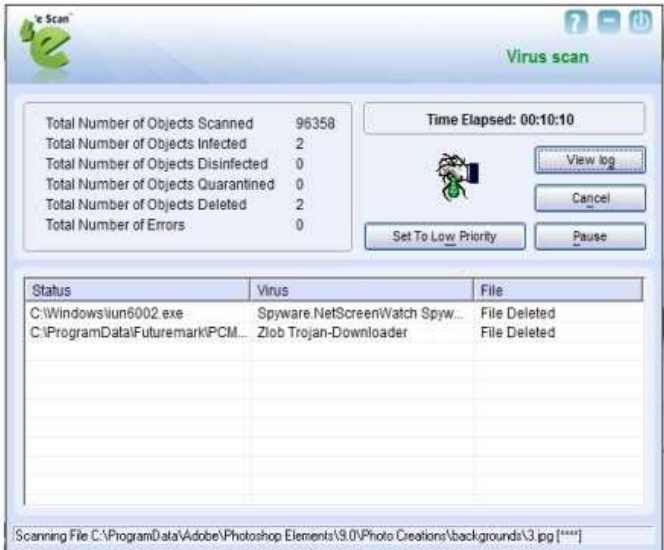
e Scan

Virus scan

| | |
|---|---|
| Total Number of Objects Scanned | 96358 |
| Total Number of Objects Infected | 2 |
| Total Number of Objects Disinfected | 0 |
| Total Number of Objects Quarantined | 0 |
| Total Number of Objects Deleted | 2 |
| Total Number of Errors | 0 |

Time Elapsed: 00:10:10

View log

Cancel

Set To Low Priority

Pause

| Status | Virus | File |
|---|---|---|
| C:\Windows\iun6002.exe | Spyware.NetScreenWatch Spyw... | File Deleted |
| C:\ProgramData\Futuremark\PCM... | Zlob Trojan-Downloader | File Deleted |

Scanning File C:\ProgramData\Adobe\Photoshop Elements\9.0\Photo Creations\backgrounds\3.jpg [****]